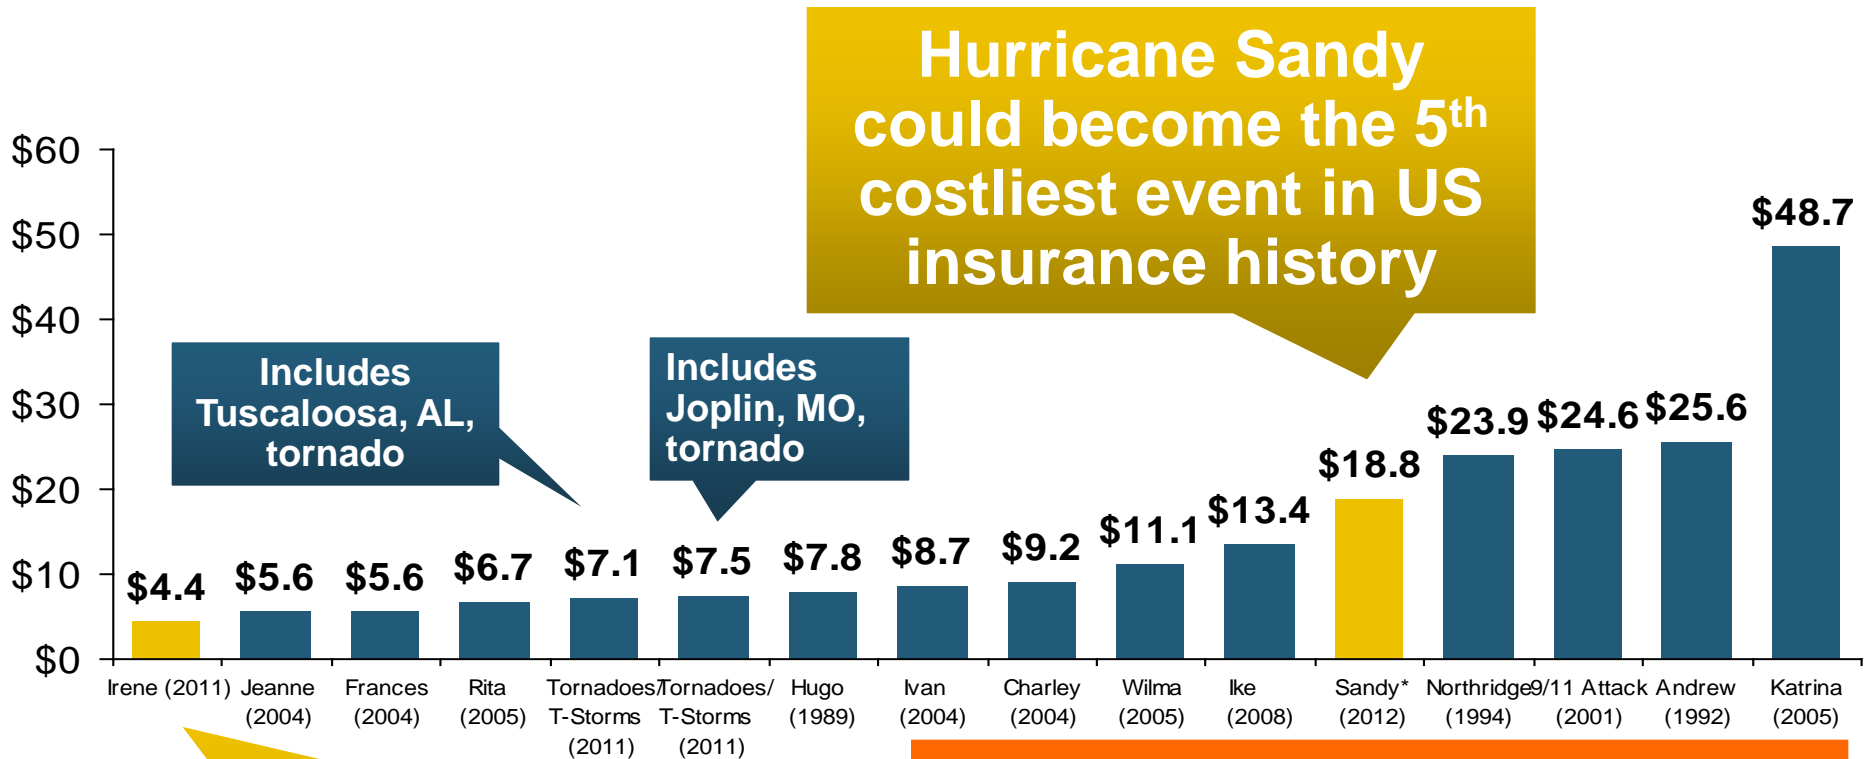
Hurricane Sandy could become the 5$^{th}$ costliest event in US insurance history

$60
$50
$40
$30
$20
$10
$0

Includes Tuscaloosa, AL, tornado

Includes Joplin, MO, tornado

| $4.4 | $5.6 | $5.6 | $6.7 | $7.1 | $7.5 | $7.8 | $8.7 | $9.2 | $11.1 | $13.4 | $18.8 | $23.9 | $24.6 | $25.6 | $48.7 |
|---|---|---|---|---|---|---|---|---|---|---|---|---|---|---|---|
| Irene (2011) | Jeanne (2004) | Frances (2004) | Rita (2005) | Tornadoes/ T-Storms (2011) | Tornadoes/ T-Storms (2011) | Hugo (1989) | Ivan (2004) | Charley (2004) | Wilma (2005) | Ike (2008) | Sandy* (2012) | Northridge (1994) | 9/11 Attack (2001) | Andrew (1992) | Katrina (2005) |